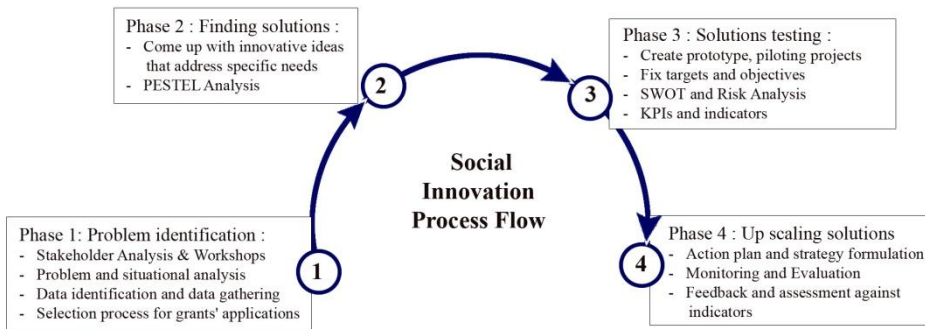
Phase 2 : Finding solutions :
- Come up with innovative ideas that address specific needs
- PESTEL Analysis

Phase 3 : Solutions testing :
- Create prototype, piloting projects
- Fix targets and objectives
- SWOT and Risk Analysis
- KPIs and indicators

2

3

Social Innovation Process Flow

Phase 1: Problem identification :
- Stakeholder Analysis & Workshops
- Problem and situational analysis
- Data identification and data gathering
- Selection process for grants' applications

1

4

Phase 4 : Up scaling solutions
- Action plan and strategy formulation
- Monitoring and Evaluation
- Feedback and assessment against indicators